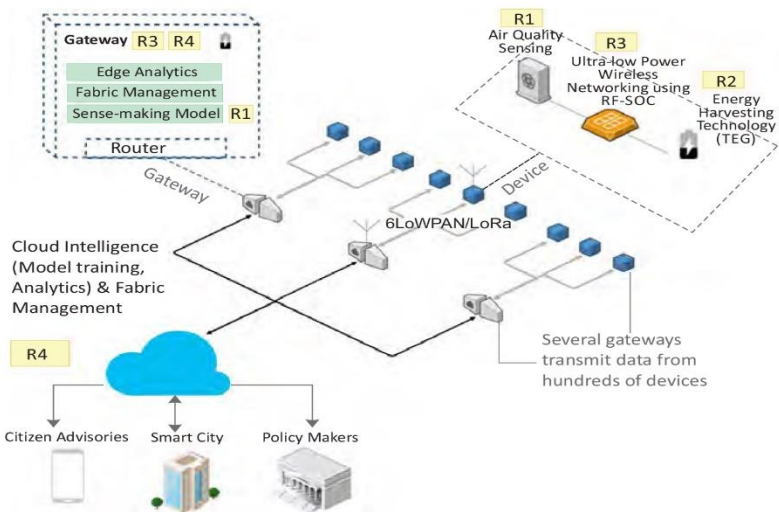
Gateway R3 R4

Edge Analytics

Fabric Management

Sense-making Model R1

Router

Gateway

R1
Air Quality Sensing

R3
Ultra-low Power Wireless Networking using RF-SOC

R2
Energy Harvesting Technology (TEG)

Device

6LoWPAN/LoRa

Cloud Intelligence (Model training, Analytics) & Fabric Management

R4

Several gateways transmit data from hundreds of devices

Citizen Advisories

Smart City

Policy Makers